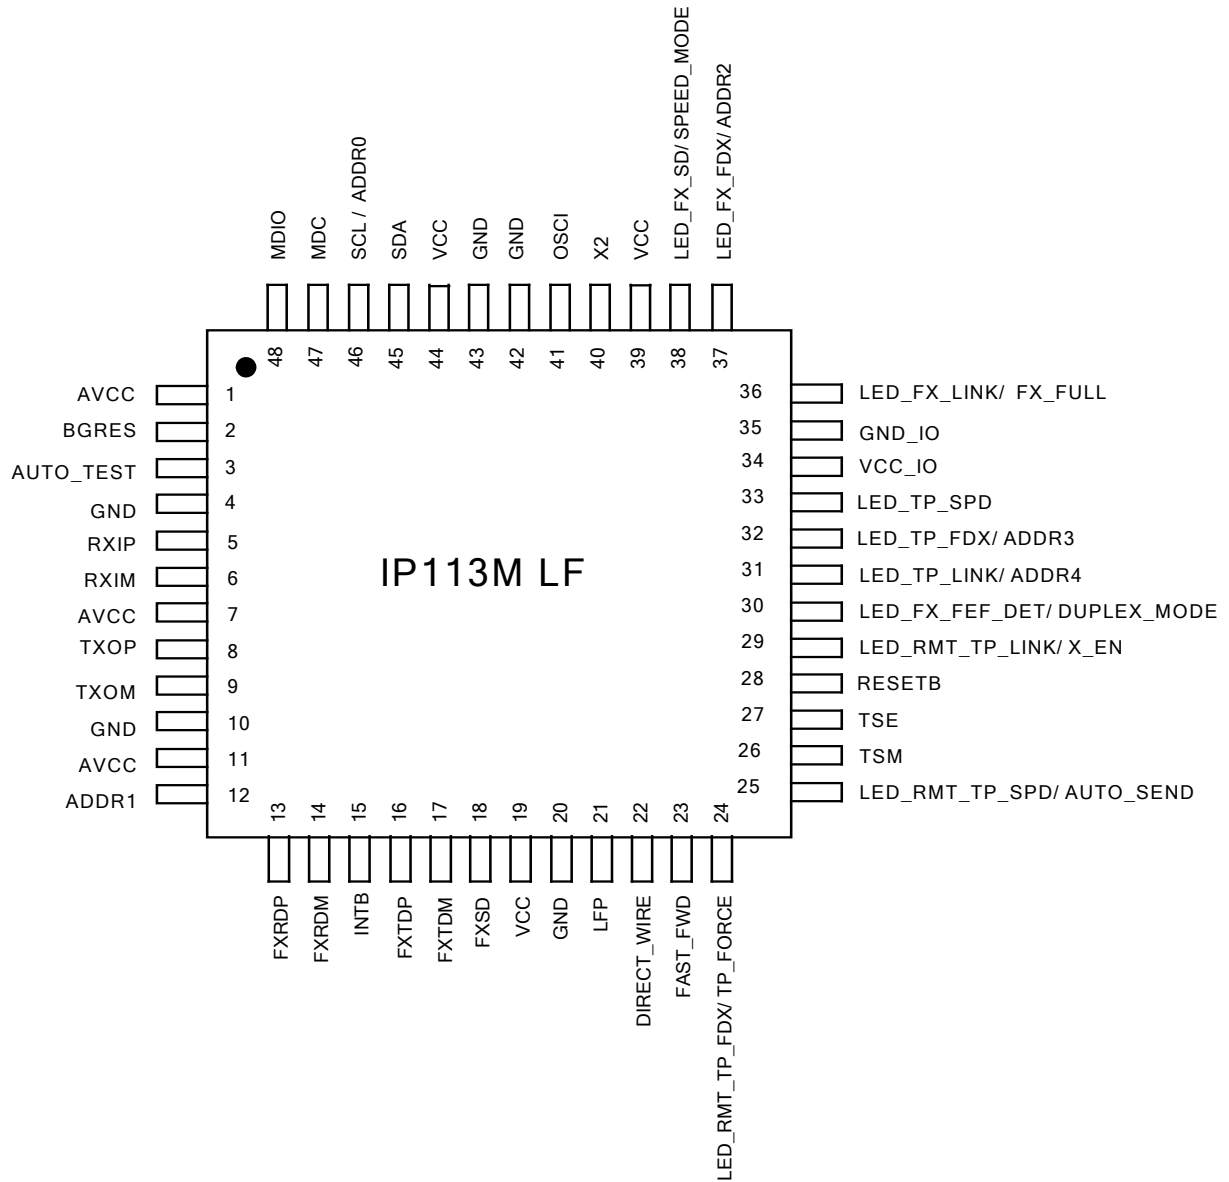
MDIO
MDC
SCL / ADDR0
SDA
VCC
GND
GND
OSCI
X2
VCC
LED_FX_SD/ SPEED_MODE
LED_FX_FDX/ ADDR2

48
47
46
45
44
43
42
41
40
39
38
37

AVCC 1
BGRES 2
AUTO_TEST 3
GND 4
RXIP 5
RXIM 6
AVCC 7
TXOP 8
TXOM 9
GND 10
AVCC 11
ADDR1 12

IP113M LF

36 LED_FX_LINK/ FX_FULL
35 GND_IO
34 VCC_IO
33 LED_TP_SPD
32 LED_TP_FDX/ ADDR3
31 LED_TP_LINK/ ADDR4
30 LED_FX_FEF_DET/ DUPLEX_MODE
29 LED_RMT_TP_LINK/ X_EN
28 RESETB
27 TSE
26 TSM
25 LED_RMT_TP_SPD/ AUTO_SEND

13
14
15
16
17
18
19
20
21
22
23
24

FXRDP
FXRDM
INTB
FXTDP
FXTDM
FXSD
VCC
GND
LFP
DIRECT_WIRE
FAST_FWD
LED_RMT_TP_FDX/ TP_FORCE